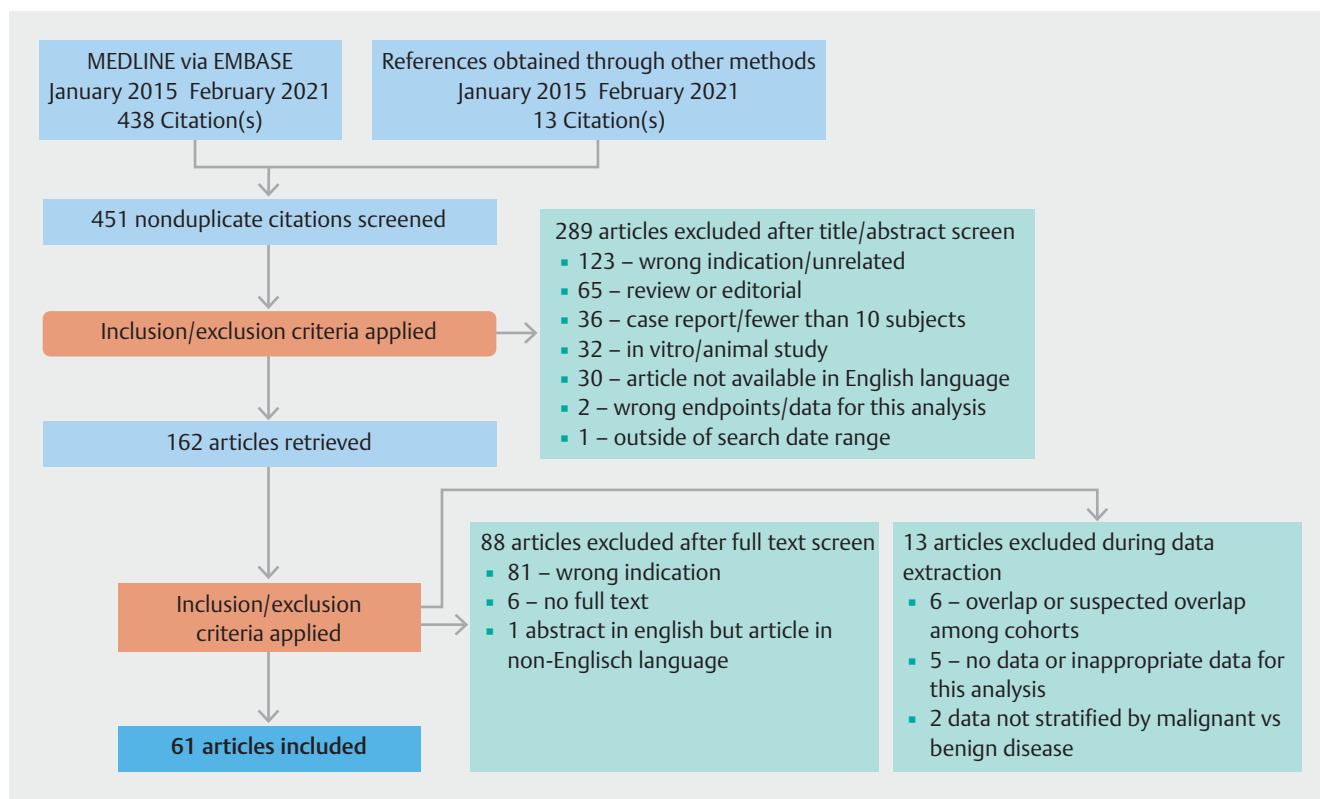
MEDLINE via EMBASE
January 2015 February 2021
438 Citation(s)

References obtained through other methods
January 2015 February 2021
13 Citation(s)

451 nonduplicate citations screened

289 articles excluded after title/abstract screen
- 123 – wrong indication/unrelated
- 65 – review or editorial
- 36 – case report/fewer than 10 subjects
- 32 – in vitro/animal study
- 30 – article not available in English language
- 2 – wrong endpoints/data for this analysis
- 1 – outside of search date range

Inclusion/exclusion criteria applied

162 articles retrieved

88 articles excluded after full text screen
- 81 – wrong indication
- 6 – no full text
- 1 abstract in english but article in non-Englisch language

13 articles excluded during data extraction
- 6 – overlap or suspected overlap among cohorts
- 5 – no data or inappropriate data for this analysis
- 2 data not stratified by malignant vs benign disease

Inclusion/exclusion criteria applied

61 articles included